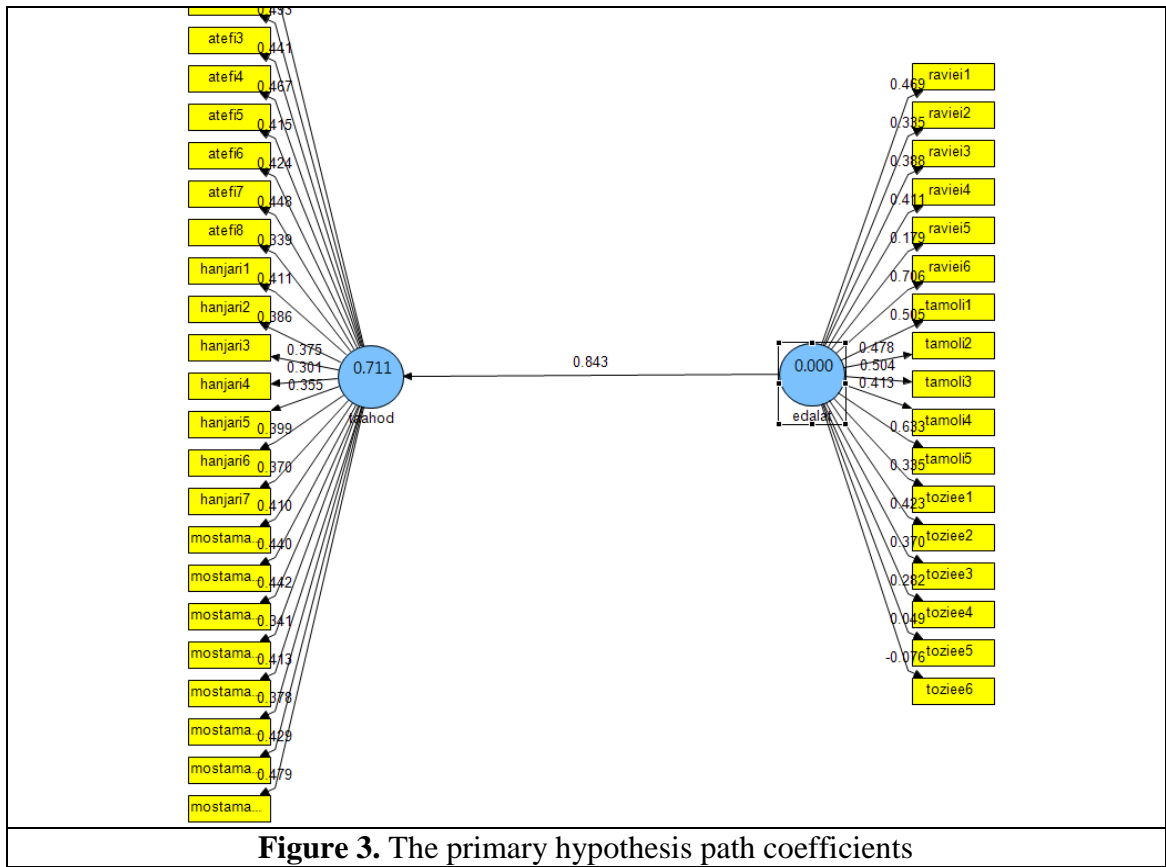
0.493
atefi3
0.441
atefi4
0.467
atefi5
0.415
atefi6
0.424
atefi7
0.448
atefi8
0.339
hanjari1
0.411
hanjari2
0.386
hanjari3
0.375
0.301
hanjari4
0.355
hanjari5
0.399
hanjari6
0.370
hanjari7
0.410
mostama...
0.440
mostama...
0.442
mostama...
0.341
mostama...
0.413
mostama...
0.378
mostama...
0.429
mostama...
0.479
mostama...

0.711
taahod

0.843

0.000
edalat

0.469
raviei1
0.335
raviei2
0.388
raviei3
0.411
raviei4
0.179
raviei5
0.706
raviei6
0.505
tamoli1
0.478
tamoli2
0.504
tamoli3
0.413
tamoli4
0.633
tamoli5
0.335
toziee1
0.423
toziee2
0.370
toziee3
0.282
toziee4
0.049
toziee5
-0.076
toziee6

**Figure 3.** The primary hypothesis path coefficients